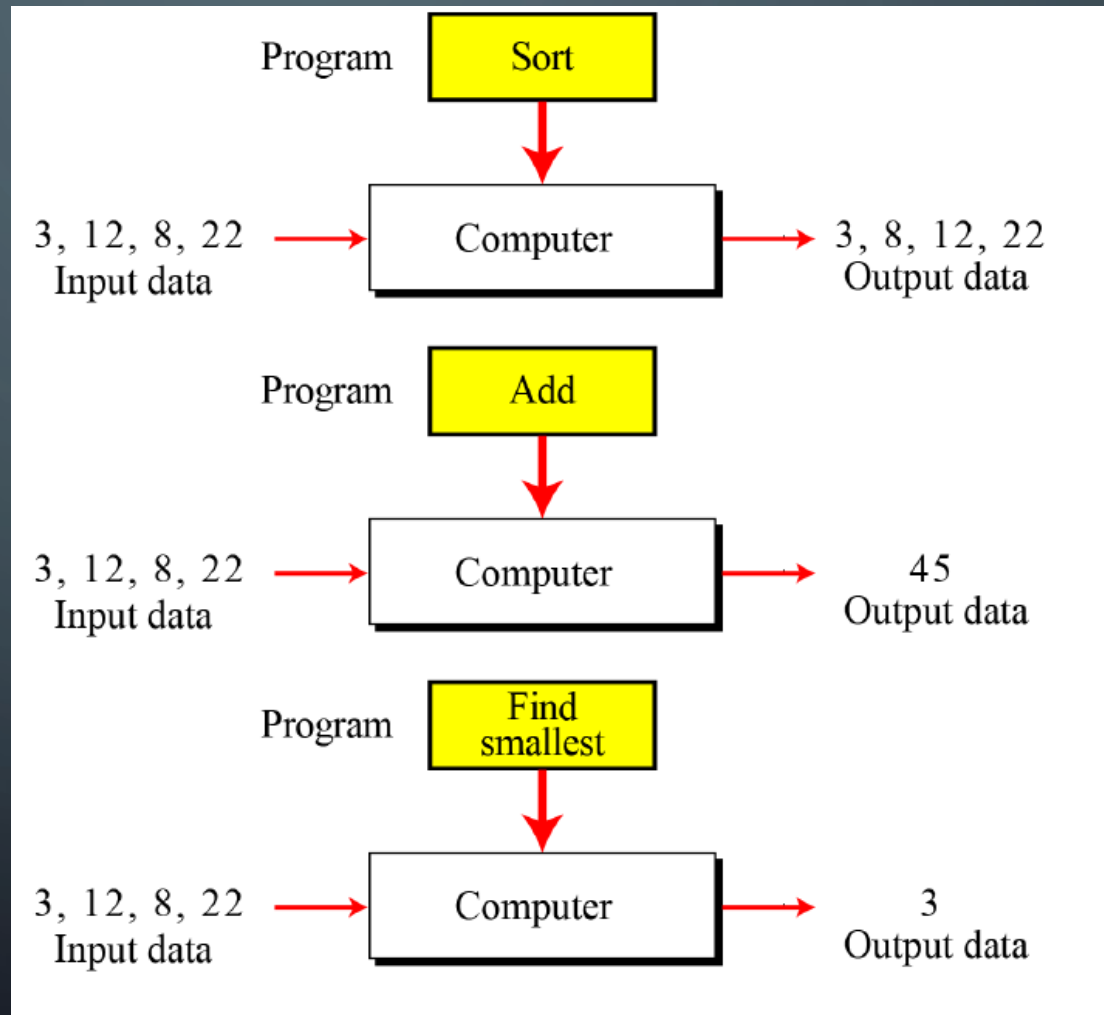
Program Sort

3, 12, 8, 22
Input data

Computer

3, 8, 12, 22
Output data

Program Add

3, 12, 8, 22
Input data

Computer

45
Output data

Program Find smallest

3, 12, 8, 22
Input data

Computer

3
Output data